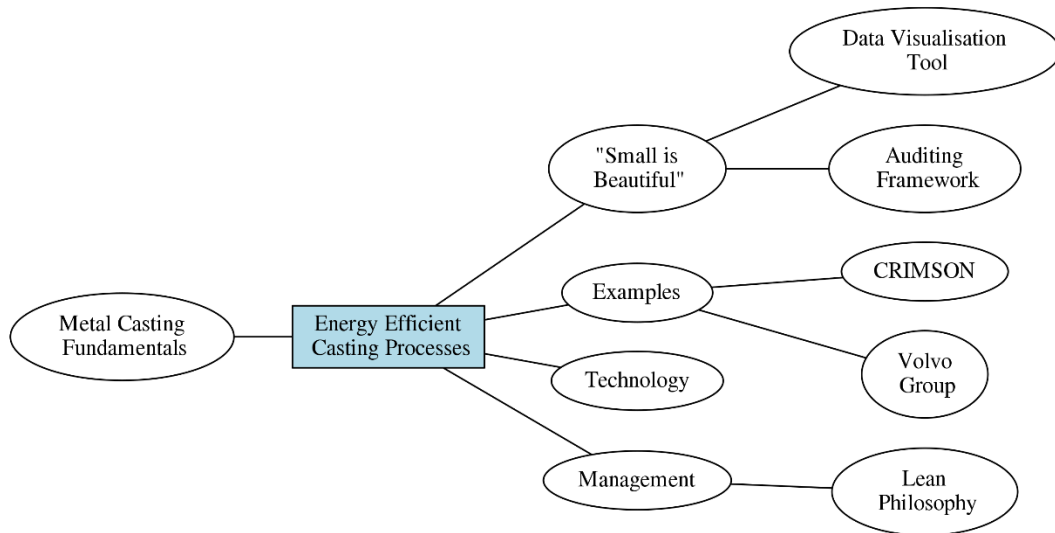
Metal Casting Fundamentals

Energy Efficient Casting Processes

"Small is Beautiful"

Data Visualisation Tool

Auditing Framework

Examples

CRIMSON

Volvo Group

Technology

Management

Lean Philosophy